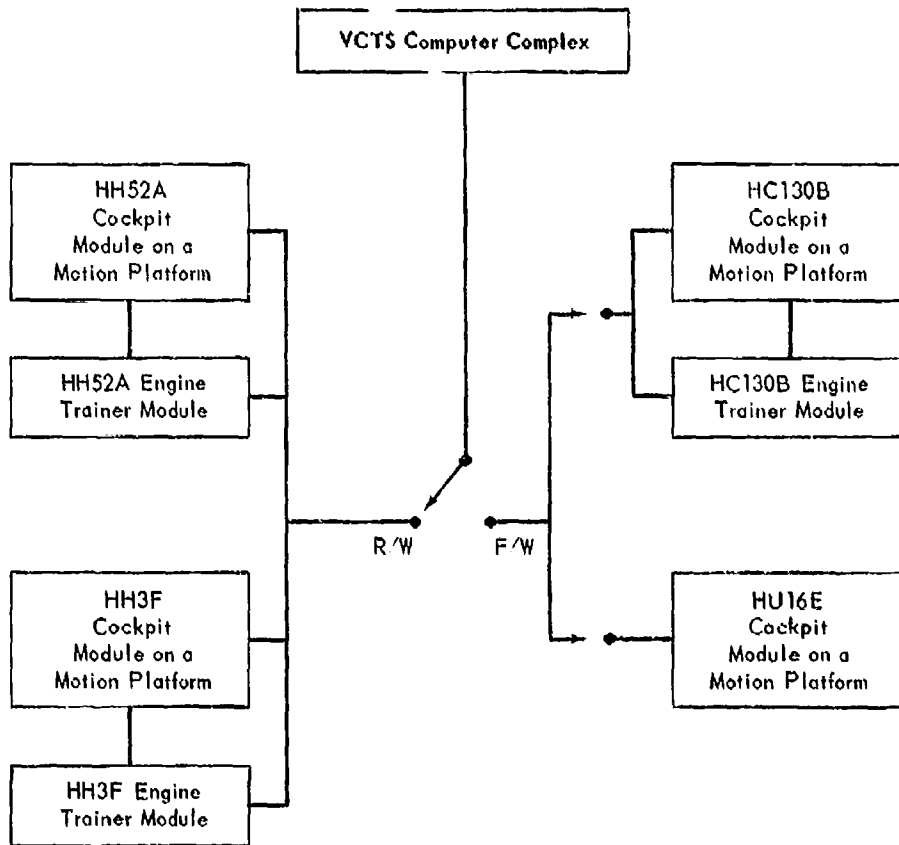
VCTS Computer Complex

HH52A Cockpit Module on a Motion Platform

HH52A Engine Trainer Module

HH3F Cockpit Module on a Motion Platform

HH3F Engine Trainer Module

R/W

F/W

HC130B Cockpit Module on a Motion Platform

HC130B Engine Trainer Module

HU16E Cockpit Module on a Motion Platform